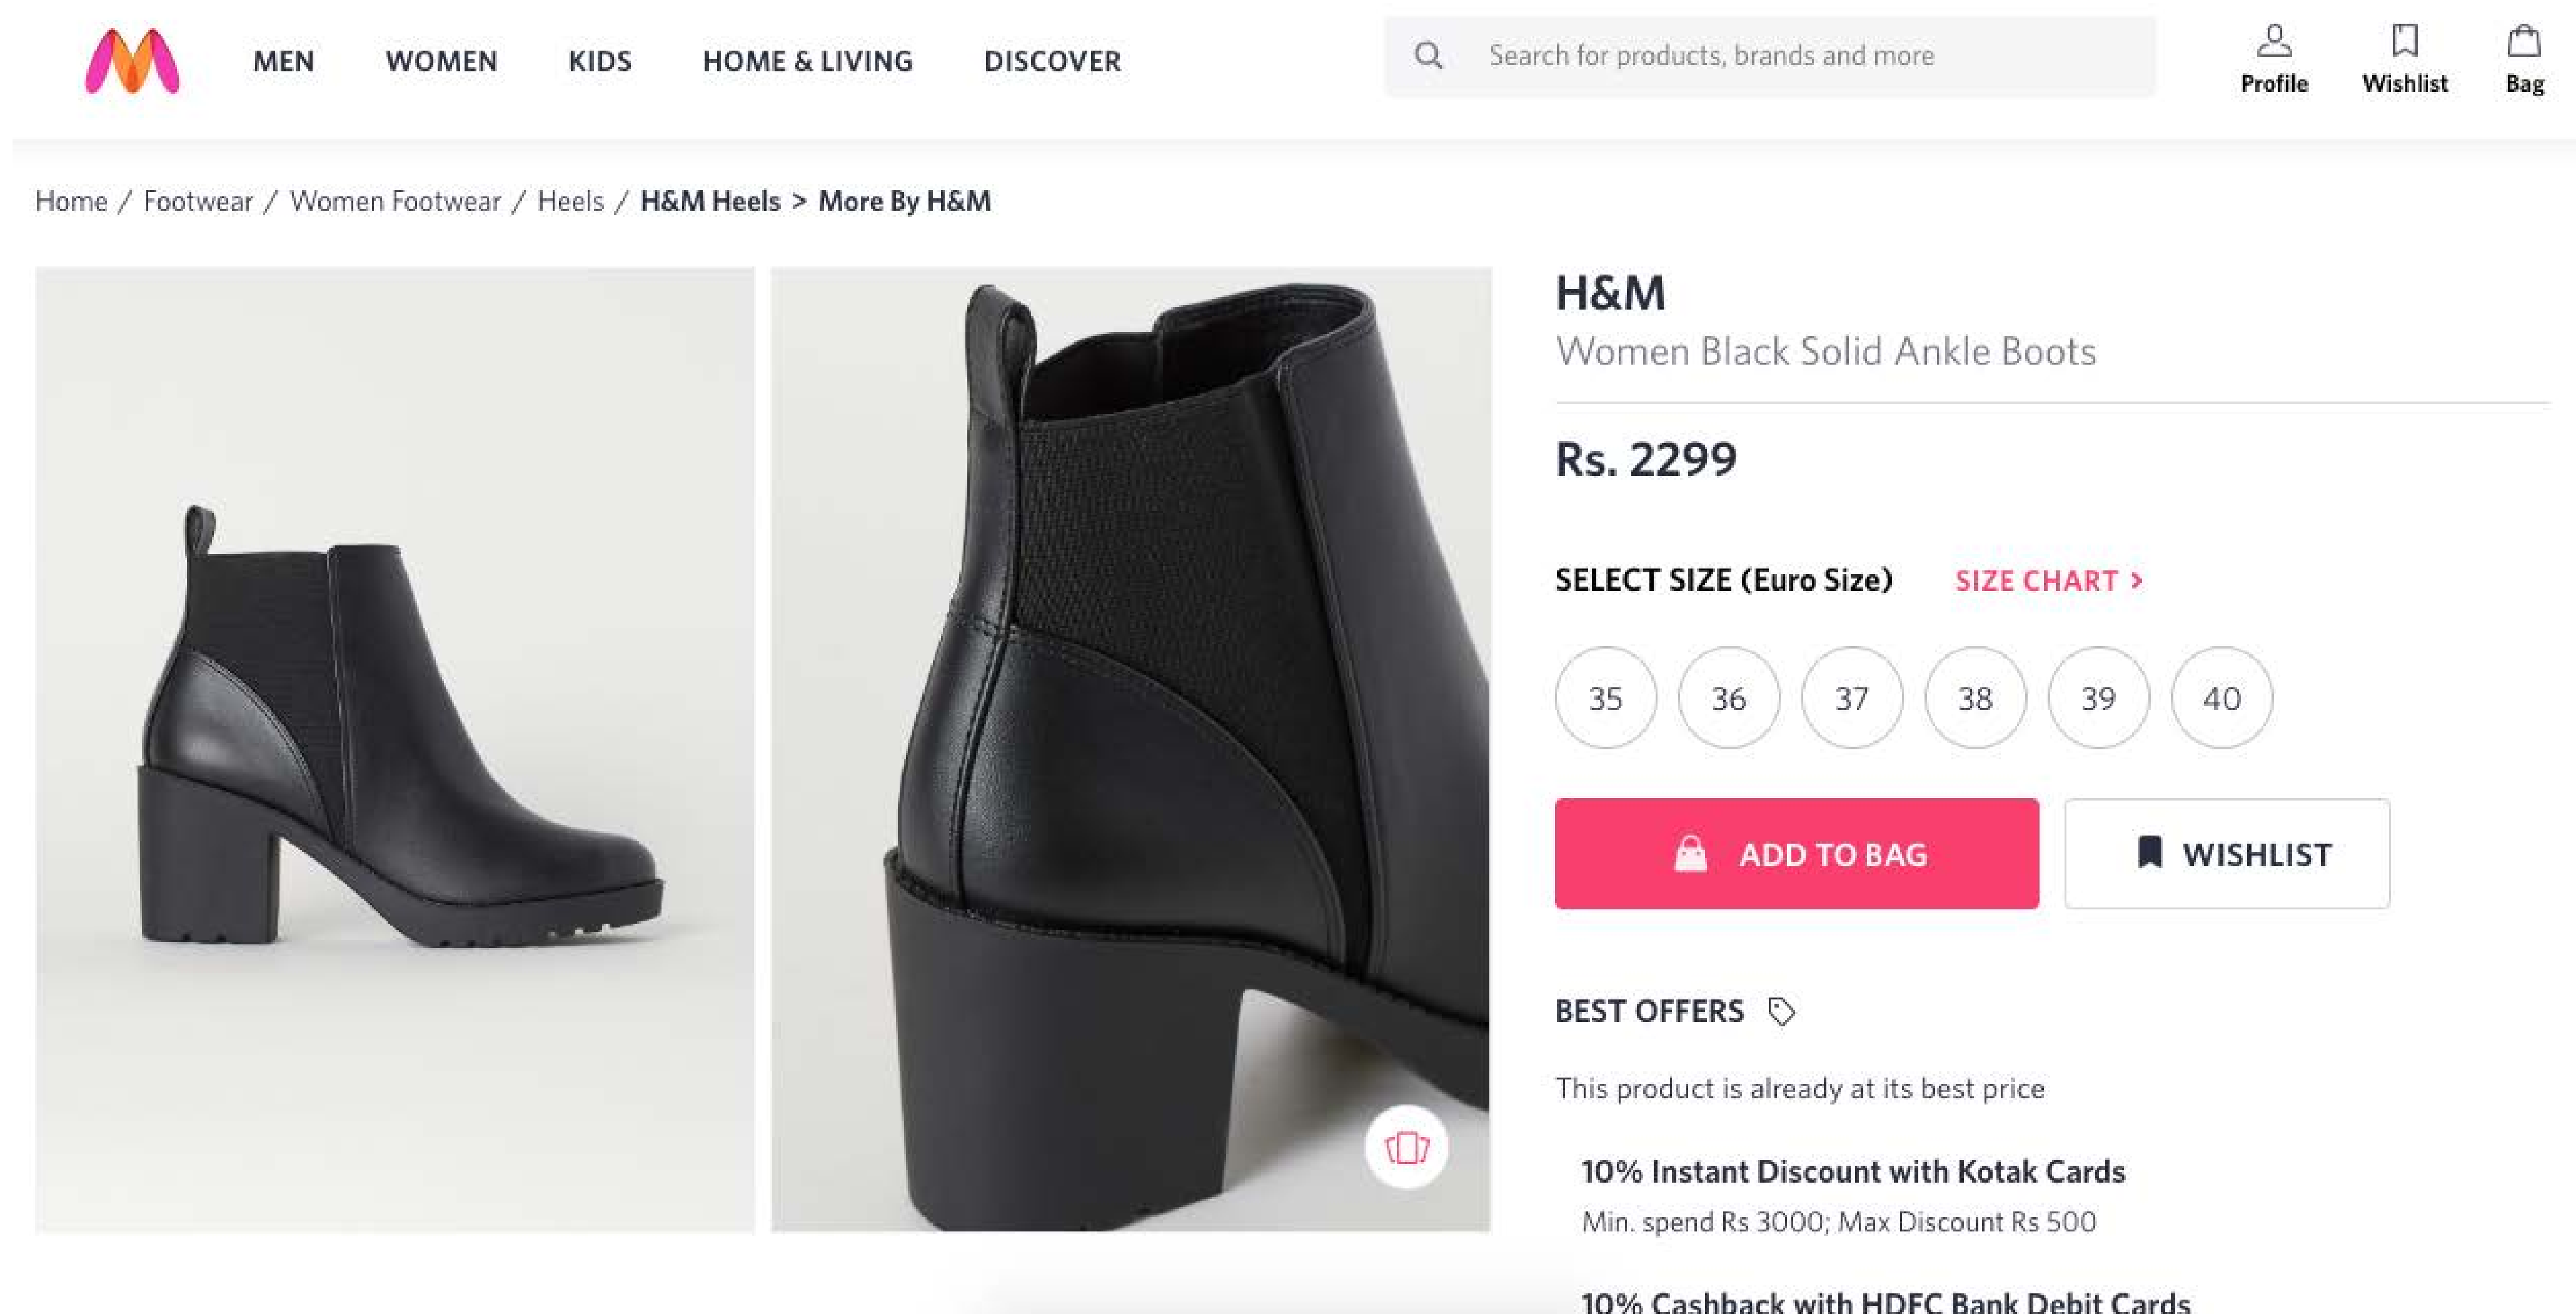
MEN WOMEN KIDS HOME & LIVING DISCOVER

Search for products, brands and more

Profile Wishlist Bag

Home / Footwear / Women Footwear / Heels / H&M Heels > More By H&M

H&M
Women Black Solid Ankle Boots

Rs. 2299

SELECT SIZE (Euro Size) SIZE CHART >

35 36 37 38 39 40

ADD TO BAG WISHLIST

BEST OFFERS

This product is already at its best price

10% Instant Discount with Kotak Cards
Min. spend Rs 3000; Max Discount Rs 500

10% Cashback with HDFC Bank Debit Cards